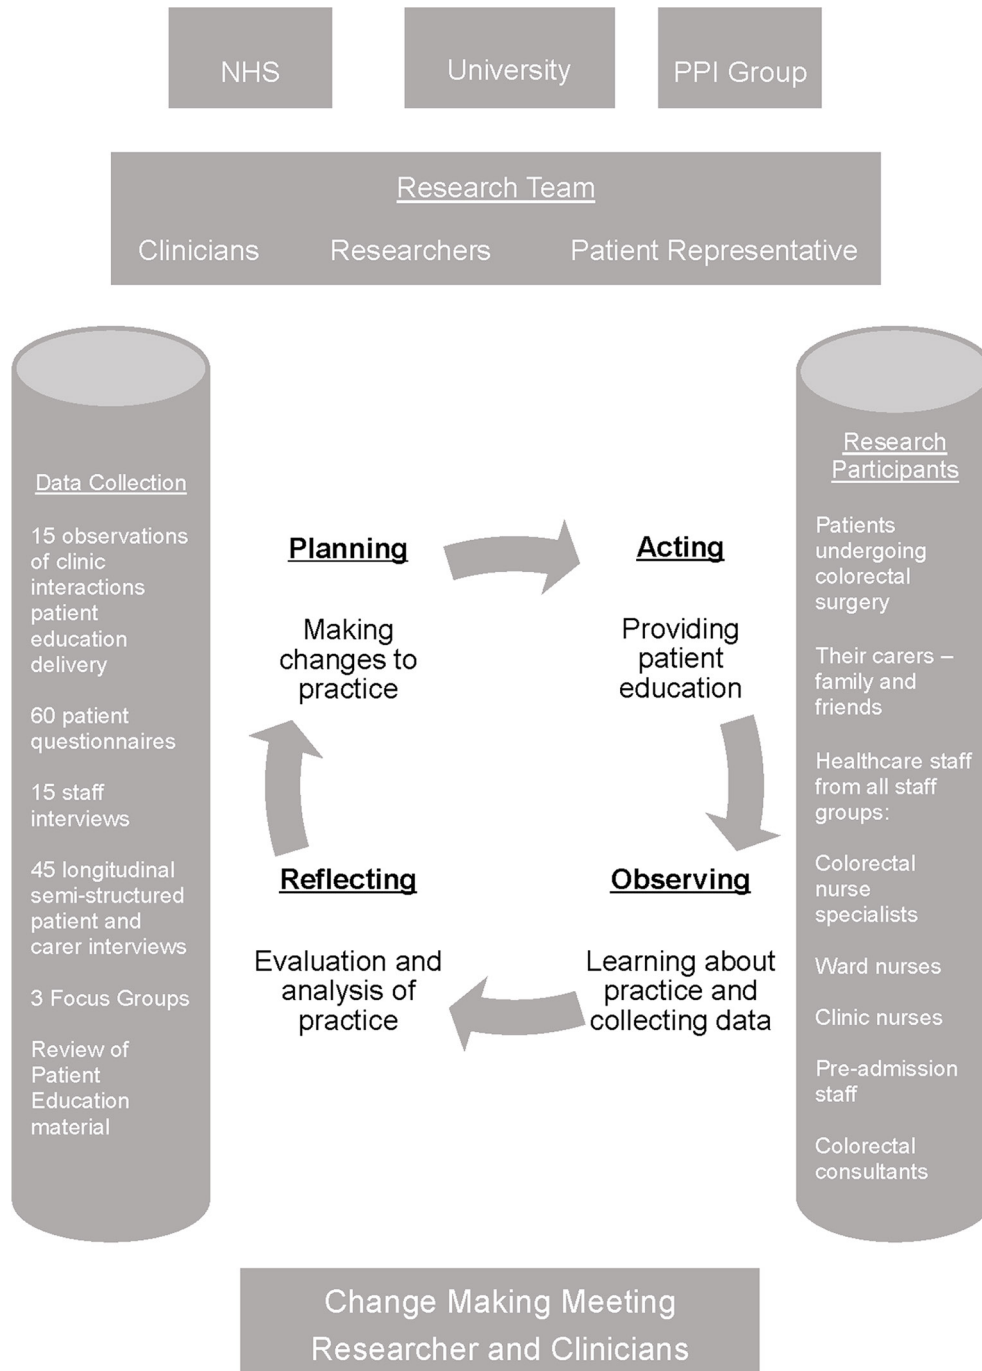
NHS

University

PPI Group

Research Team

Clinicians

Researchers

Patient Representative

Data Collection

15 observations of clinic interactions patient education delivery

60 patient questionnaires

15 staff interviews

45 longitudinal semi-structured patient and carer interviews

3 Focus Groups

Review of Patient Education material

Planning

Making changes to practice

Acting

Providing patient education

Observing

Learning about practice and collecting data

Reflecting

Evaluation and analysis of practice

Research Participants

Patients undergoing colorectal surgery

Their carers – family and friends

Healthcare staff from all staff groups:

Colorectal nurse specialists

Ward nurses

Clinic nurses

Pre-admission staff

Colorectal consultants

Change Making Meeting

Researcher and Clinicians